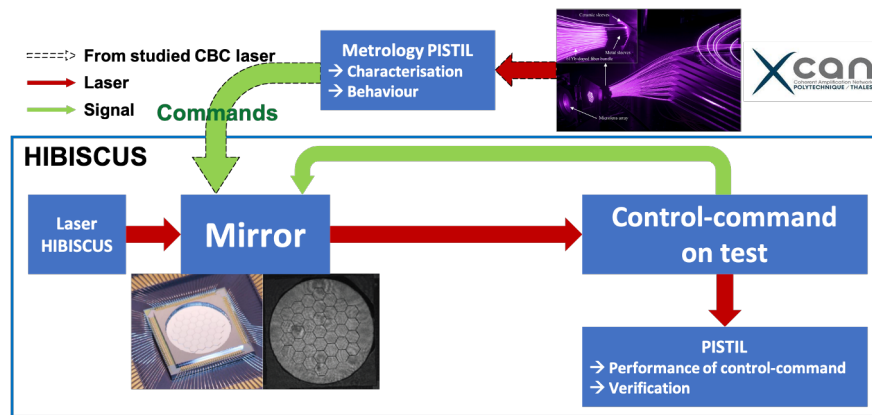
From studied CBC laser
Laser
Signal

Metrology PISTIL
→ Characterisation
→ Behaviour

Commands

Ceramic sleeves
Metal sleeves
Tailored fiber bundle
Microlens array

Xcan
Coherent Amplification Network
POLYTECHNIQUE / THALES

HIBISCUS

Laser HIBISCUS

Mirror

Control-command on test

PISTIL
→ Performance of control-command
→ Verification